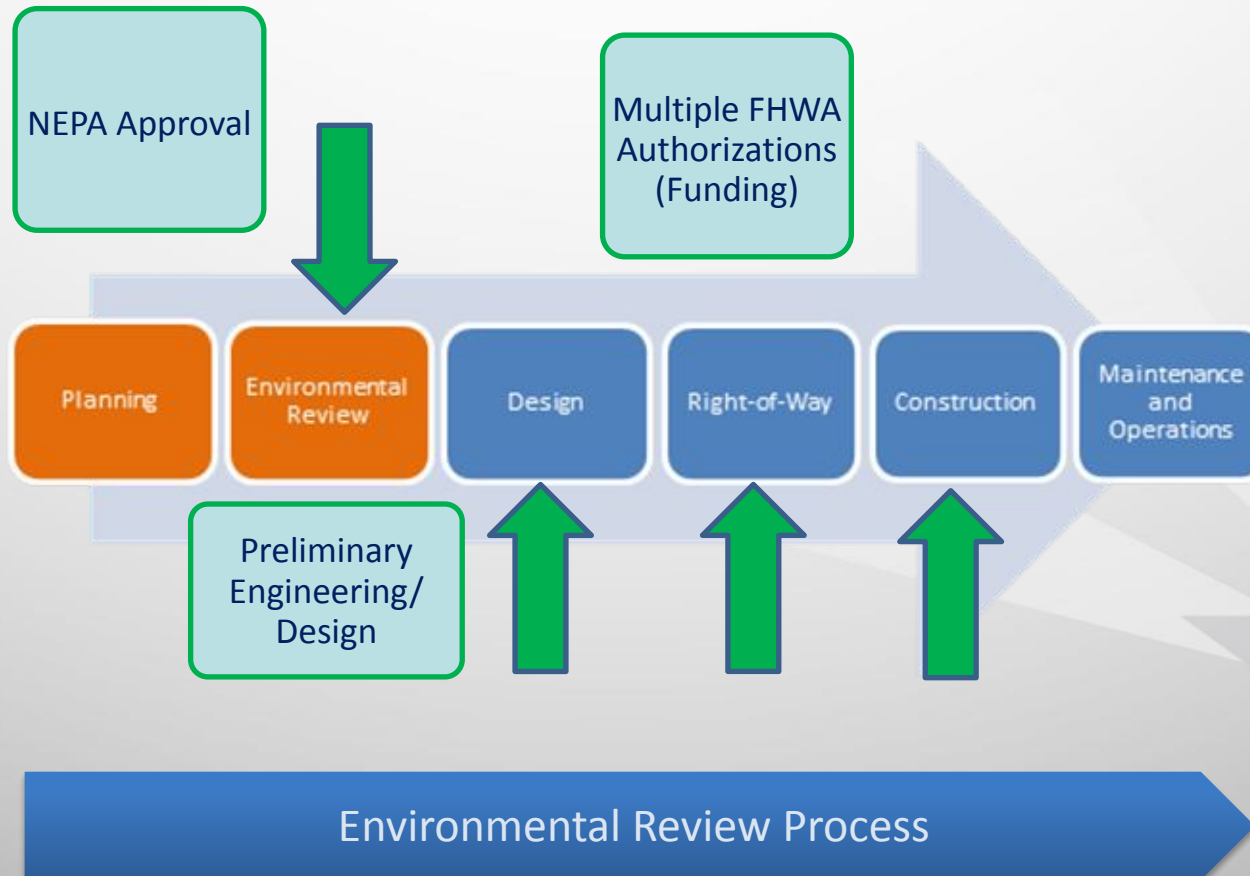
NEPA Approval

Multiple FHWA Authorizations (Funding)

Planning

Environmental Review

Design

Right-of-Way

Construction

Maintenance and Operations

Preliminary Engineering/ Design

Environmental Review Process